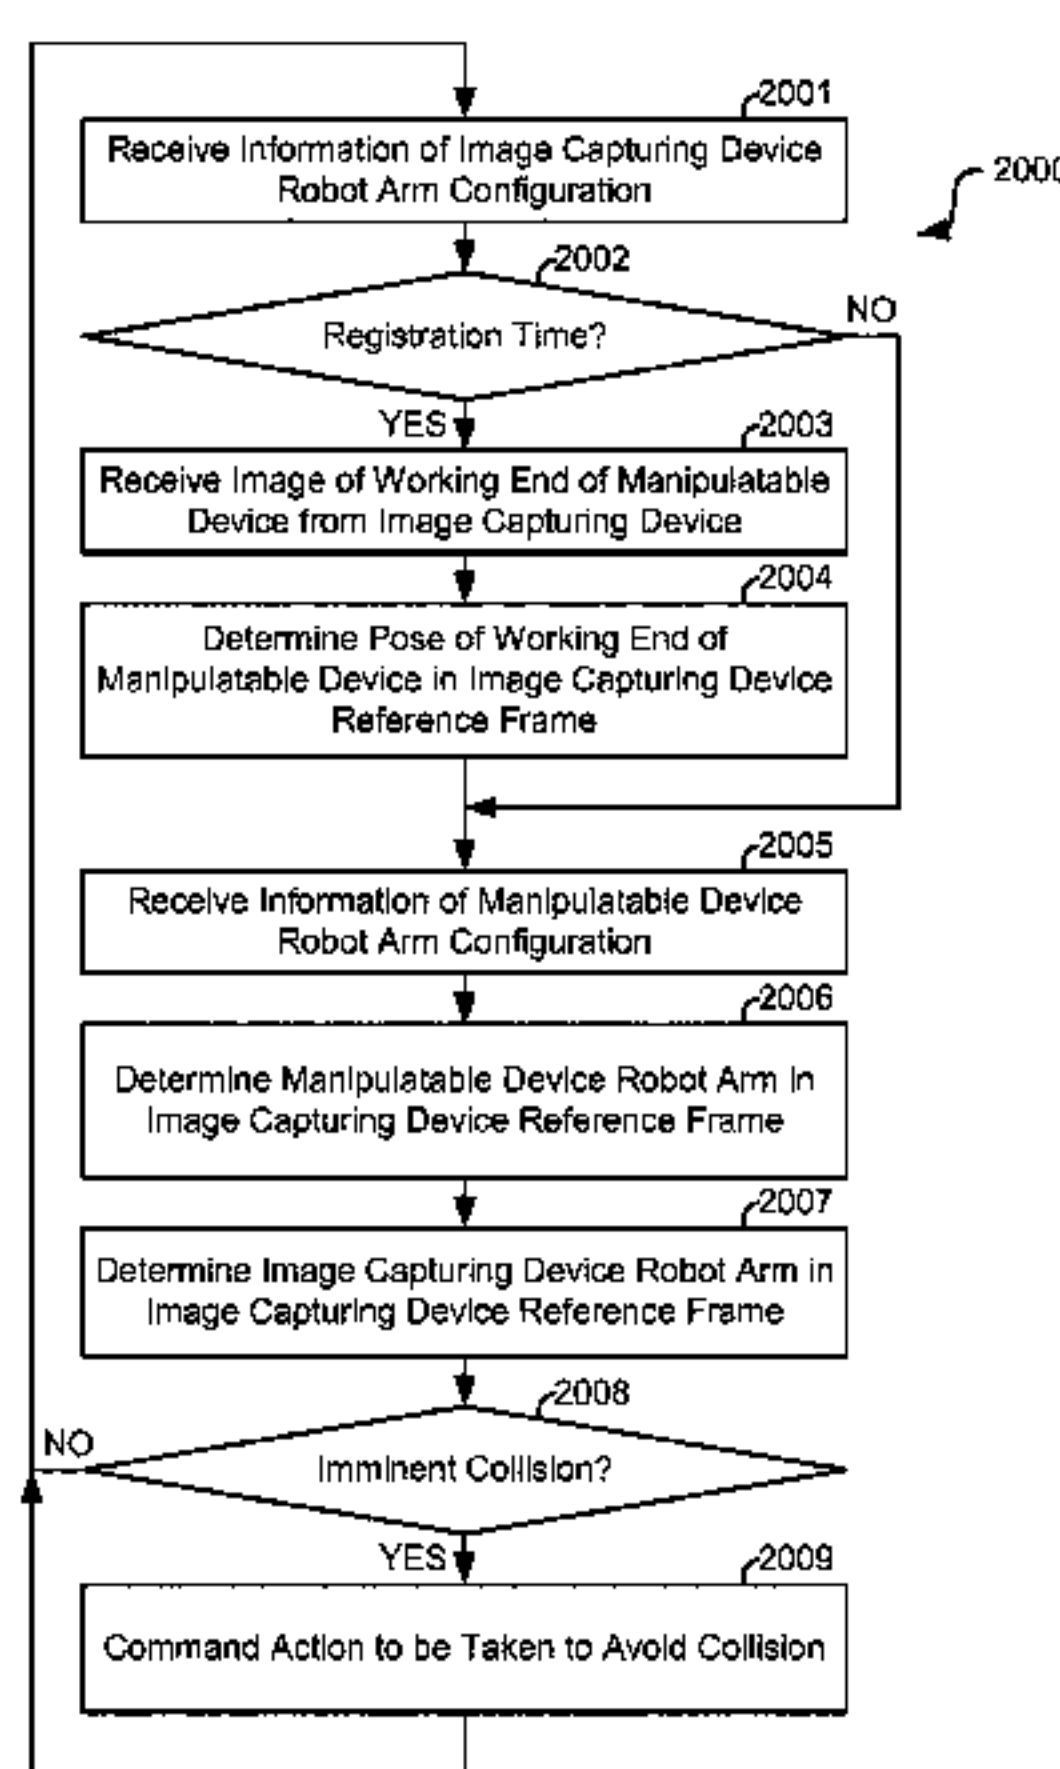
2001

Receive Information of Image Capturing Device Robot Arm Configuration

2000

2002

Registration Time?

NO

YES

2003

Receive Image of Working End of Manipulatable Device from Image Capturing Device

2004

Determine Pose of Working End of Manipulatable Device in Image Capturing Device Reference Frame

2005

Receive Information of Manipulatable Device Robot Arm Configuration

2006

Determine Manipulatable Device Robot Arm in Image Capturing Device Reference Frame

2007

Determine Image Capturing Device Robot Arm in Image Capturing Device Reference Frame

2008

NO

Imminent Collision?

YES

2009

Command Action to be Taken to Avoid Collision